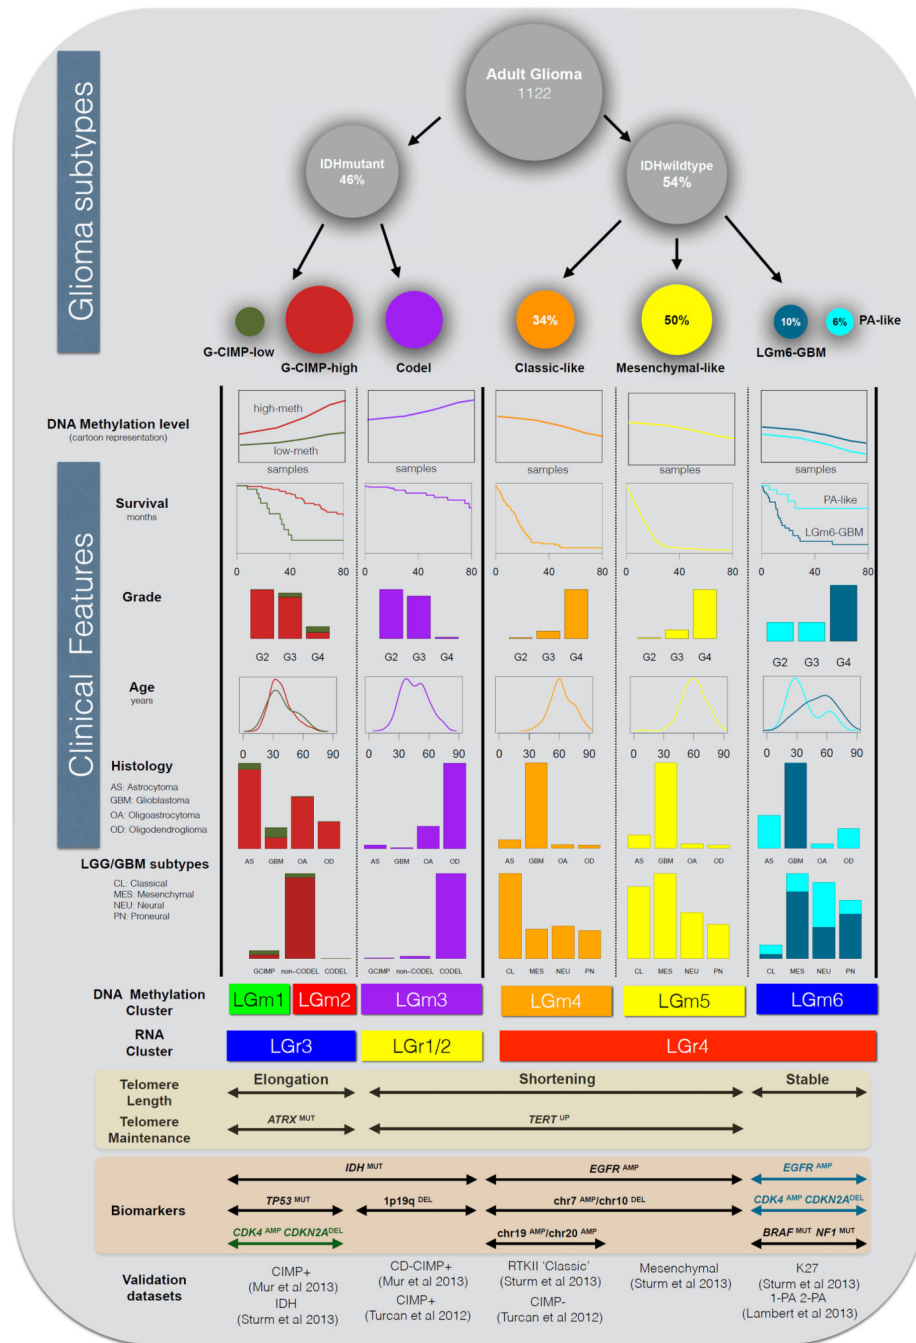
Glioma subtypes

Adult Glioma
1122

IDHmutant
46%

IDHwildtype
54%

G-CIMP-low
G-CIMP-high
Codel
34%
Classic-like
50%
Mesenchymal-like
10%
LGm6-GBM
6%
PA-like

Clinical Features

DNA Methylation level
(cartoon representation)
high-meth
low-meth
samples
samples
samples
samples
samples

Survival
months
PA-like
LGm6-GBM
0 40 80
0 40 80
0 40 80
0 40 80
0 40 80

Grade
G2 G3 G4
G2 G3 G4
G2 G3 G4
G2 G3 G4
G2 G3 G4

Age
years
0 30 60 90
0 30 60 90
0 30 60 90
0 30 60 90
0 30 60 90

Histology
AS: Astrocytoma
GBM: Glioblastoma
OA: Oligoastrocytoma
OD: Oligodendroglioma
AS GBM OA OD
AS GBM OA OD
AS GBM OA OD
AS GBM OA OD
AS GBM OA OD

LGG/GBM subtypes
CL: Classical
MES: Mesenchymal
NEU: Neural
PN: Proneural
GCIMP non-CODEL CODEL
GCIMP non-CODEL CODEL
CL MES NEU PN
CL MES NEU PN
CL MES NEU PN

DNA Methylation Cluster
LGm1 LGm2 LGm3 LGm4 LGm5 LGm6

RNA Cluster
LGr3 LGr1/2 LGr4

Telomere Length
Elongation
Shortening
Stable

Telomere Maintenance
ATRX $^{MUT}$
TERT $^{UP}$

Biomarkers
IDH $^{MUT}$
EGFR $^{AMP}$
EGFR $^{AMP}$
TP53 $^{MUT}$
1p19q $^{DEL}$
chr7 $^{AMP}$/chr10 $^{DEL}$
CDK4 $^{AMP}$ CDKN2A$^{DEL}$
CDK4 $^{AMP}$ CDKN2A$^{DEL}$
chr19 $^{AMP}$/chr20 $^{AMP}$
BRAF $^{MUT}$ NF1 $^{MUT}$

Validation datasets
CIMP+
(Mur et al 2013)
IDH
(Sturm et al 2013)
CD-CIMP+
(Mur et al 2013)
CIMP+
(Turcan et al 2012)
RTKII 'Classic'
(Sturm et al 2013)
CIMP-
(Turcan et al 2012)
Mesenchymal
(Sturm et al 2013)
K27
(Sturm et al 2013)
1-PA 2-PA
(Lambert et al 2013)